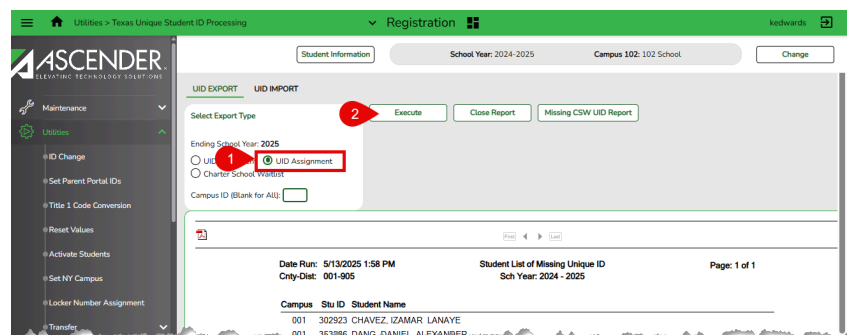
Utilities > Texas Unique Student ID Processing
Registration
kedwards

ASCENDER
ELEVATING TECHNOLOGY SOLUTIONS

Maintenance
Utilities
ID Change
Set Parent Portal IDs
Title 1 Code Conversion
Reset Values
Activate Students
Set NY Campus
Locker Number Assignment
Transfer

Student Information
School Year: 2024-2025
Campus 102: 102 School
Change

UID EXPORT
UID IMPORT

Select Export Type
2
Execute
Close Report
Missing CSW UID Report

Ending School Year: 2025
UID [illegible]
1
UID Assignment
Charter School Waitlist
Campus ID (Blank for All):

First Last

Date Run: 5/13/2025 1:58 PM
Cnty-Dist: 001-905
Student List of Missing Unique ID
Sch Year: 2024 - 2025
Page: 1 of 1

| Campus | Stu ID | Student Name |
|---|---|---|
| 001 | 302923 | CHAVEZ, IZAMAR LANAYE |
| 001 | 353886 | DANG, DANIEL ALEXANDER |